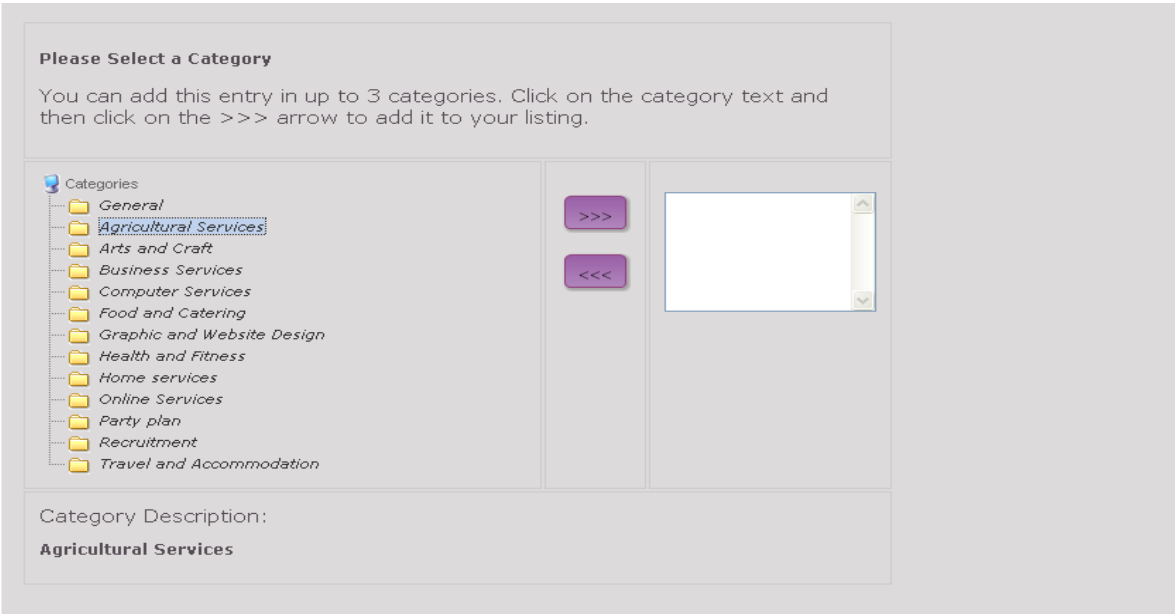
Please Select a Category

You can add this entry in up to 3 categories. Click on the category text and then click on the >>> arrow to add it to your listing.

Categories
General
Agricultural Services
Arts and Craft
Business Services
Computer Services
Food and Catering
Graphic and Website Design
Health and Fitness
Home services
Online Services
Party plan
Recruitment
Travel and Accommodation

>>>

<<<

Category Description:

Agricultural Services